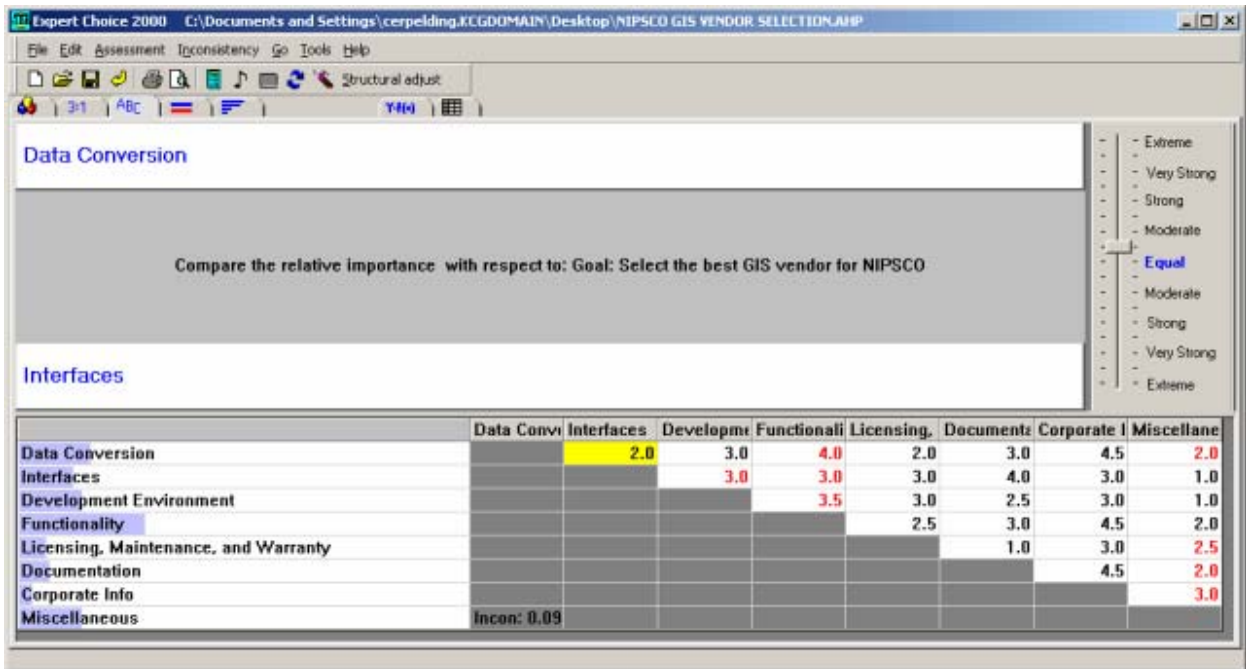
Expert Choice 2000 C:\Documents and Settings\cerpelding.KCGDOMAIN\Desktop\NIPSCO GIS VENDOR SELECTION.AHP

File Edit Assessment Inconsistency Go Tools Help

Structural adjust

3:1 ABC Y=f(x)

Data Conversion

Compare the relative importance with respect to: Goal: Select the best GIS vendor for NIPSCO

Interfaces

Extreme
Very Strong
Strong
Moderate
Equal
Moderate
Strong
Very Strong
Extreme

| | Data Conv | Interfaces | Developm | Functionali | Licensing, | Documenta | Corporate I | Miscellane |
|---|---|---|---|---|---|---|---|---|
| Data Conversion | | 2.0 | 3.0 | 4.0 | 2.0 | 3.0 | 4.5 | 2.0 |
| Interfaces | | | 3.0 | 3.0 | 3.0 | 4.0 | 3.0 | 1.0 |
| Development Environment | | | | 3.5 | 3.0 | 2.5 | 3.0 | 1.0 |
| Functionality | | | | | 2.5 | 3.0 | 4.5 | 2.0 |
| Licensing, Maintenance, and Warranty | | | | | | 1.0 | 3.0 | 2.5 |
| Documentation | | | | | | | 4.5 | 2.0 |
| Corporate Info | | | | | | | | 3.0 |
| Miscellaneous | Incon: 0.09 | | | | | | | |